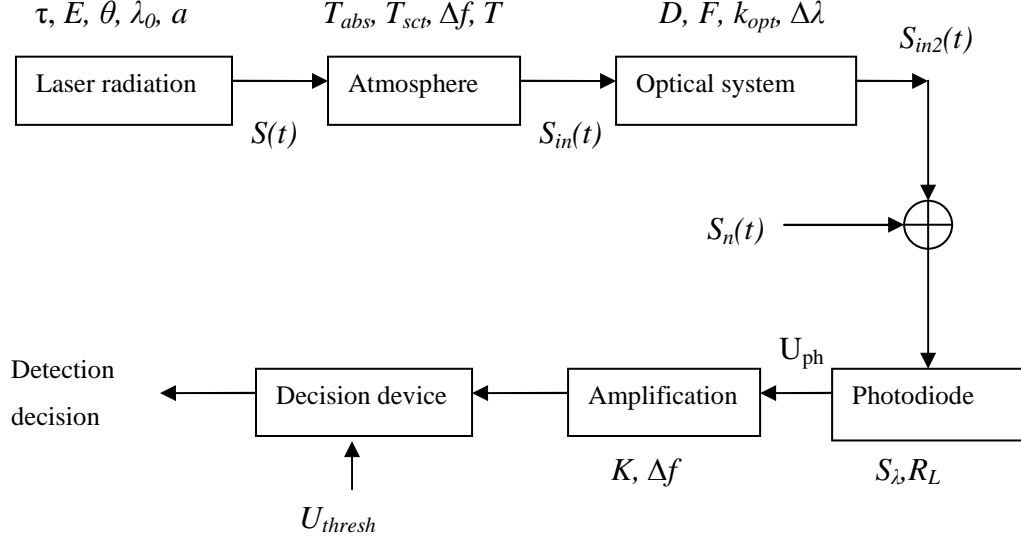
$\tau$, $E$, $\theta$, $\lambda_0$, $a$

Laser radiation

$S(t)$

$T_{abs}$, $T_{sct}$, $\Delta f$, $T$

Atmosphere

$S_{in}(t)$

$D$, $F$, $k_{opt}$, $\Delta\lambda$

Optical system

$S_{in2}(t)$

$S_n(t)$

$U_{ph}$

Photodiode

$S_\lambda, R_L$

Amplification

$K$, $\Delta f$

Decision device

$U_{thresh}$

Detection decision